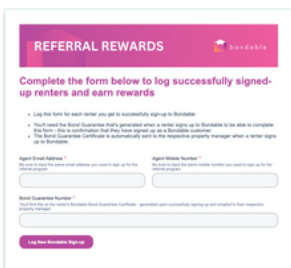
REFERRAL REWARDS

bondable

Complete the form below to log successfully signed-up renters and earn rewards

- Log this form for each renter you get to successfully sign-up to Bondable
- You'll need the Bond Guarantee that's generated when a renter signs up to Bondable to be able to complete this form - this is confirmation that they have signed up as a Bondable customer.
- The Bond Guarantee Certificate is automatically sent to the respective property manager when a renter signs up to Bondable.

Agent Email Address *
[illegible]

Agent Mobile Number *
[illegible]

Bond Guarantee Number *
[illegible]

Log New Bondable Sign-up